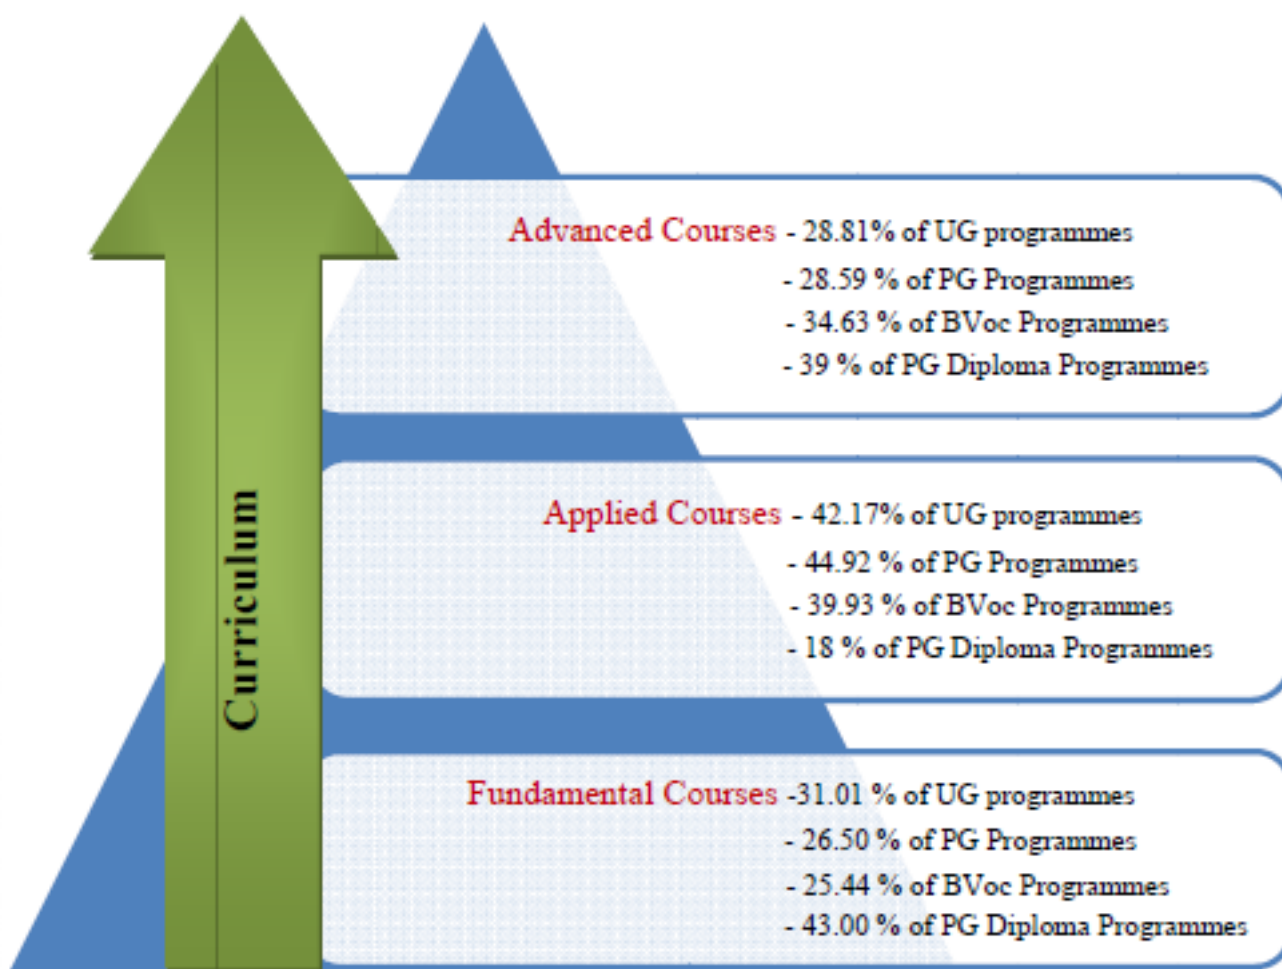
Curriculum

Advanced Courses - 28.81% of UG programmes
- 28.59 % of PG Programmes
- 34.63 % of BVoc Programmes
- 39 % of PG Diploma Programmes

Applied Courses - 42.17% of UG programmes
- 44.92 % of PG Programmes
- 39.93 % of BVoc Programmes
- 18 % of PG Diploma Programmes

Fundamental Courses -31.01 % of UG programmes
- 26.50 % of PG Programmes
- 25.44 % of BVoc Programmes
- 43.00 % of PG Diploma Programmes